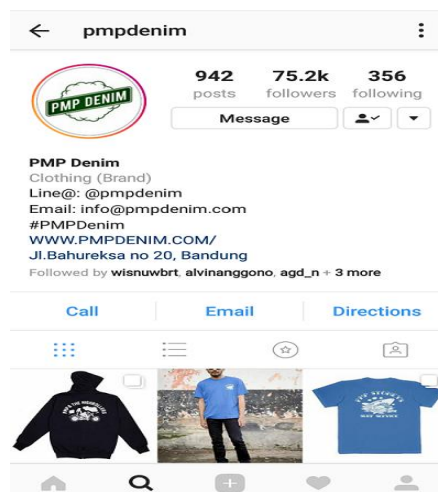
pmpdenim

PMP DENIM

942
posts

75.2k
followers

356
following

Message

PMP Denim
Clothing (Brand)
Line@: @pmpdenim
Email: info@pmpdenim.com
#PMPDenim
WWW.PMPDENIM.COM/
Jl.Bahureksa no 20, Bandung
Followed by wisnuwbrt, alvinanggono, agd_n + 3 more

Call

Email

Directions